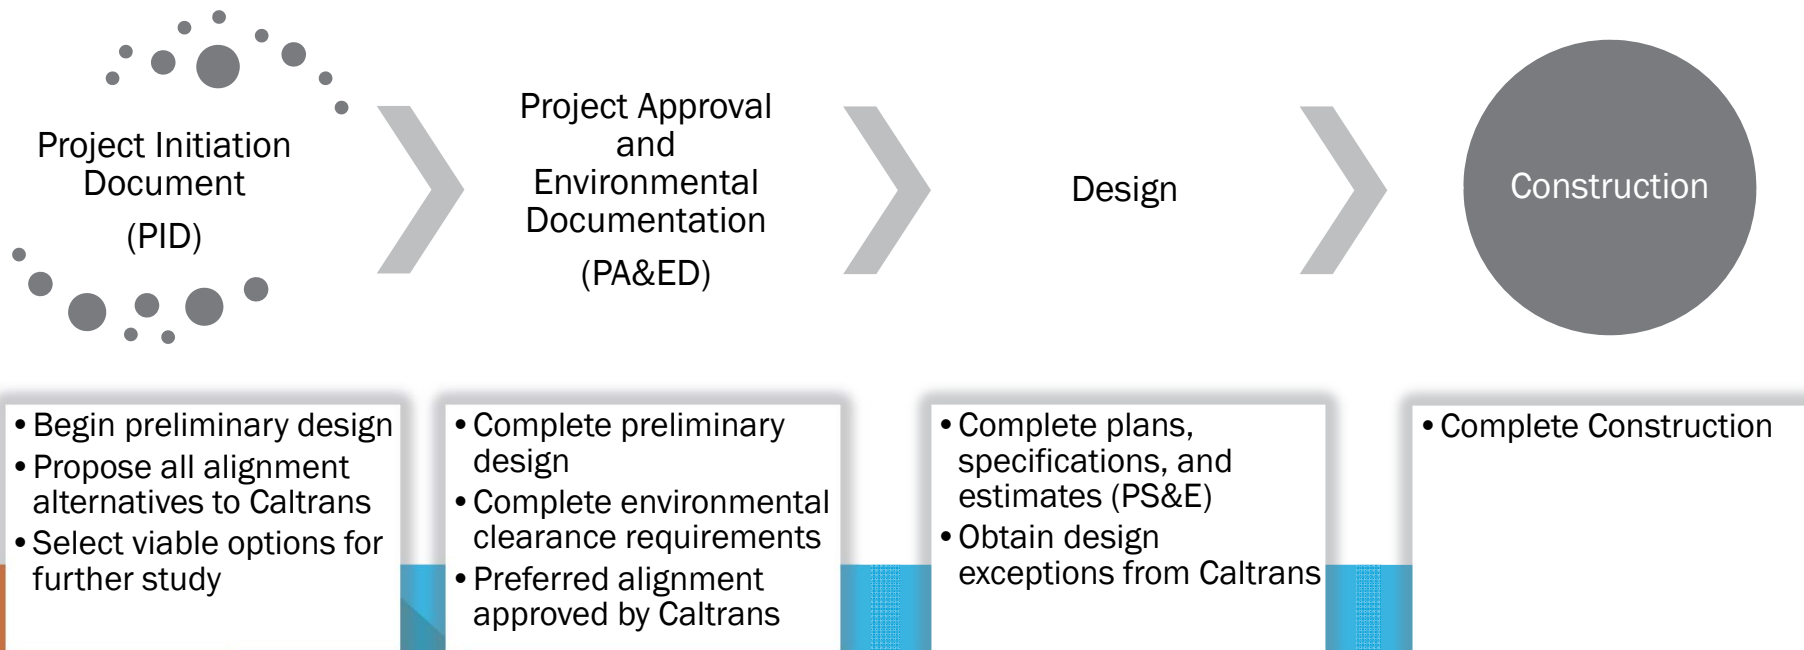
Project Initiation Document
(PID)

Project Approval and Environmental Documentation
(PA&ED)

Design

Construction

• Begin preliminary design
• Propose all alignment alternatives to Caltrans
• Select viable options for further study

• Complete preliminary design
• Complete environmental clearance requirements
• Preferred alignment approved by Caltrans

• Complete plans, specifications, and estimates (PS&E)
• Obtain design exceptions from Caltrans

• Complete Construction